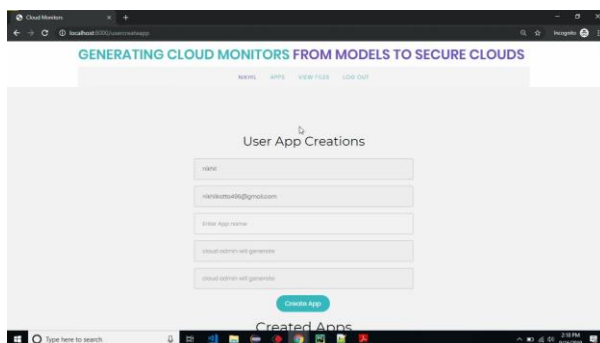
Cloud Monitors
localhost:8000/usercreateapp
Incognito

GENERATING CLOUD MONITORS FROM MODELS TO SECURE CLOUDS

NIKHIL APPS VIEW FILES LOG OUT

User App Creations

nikhil

nikhilkotte496@gmail.com

Enter App name

cloud admin will generate

cloud admin will generate

Create App

Created Apps

Type here to search

2:18 PM